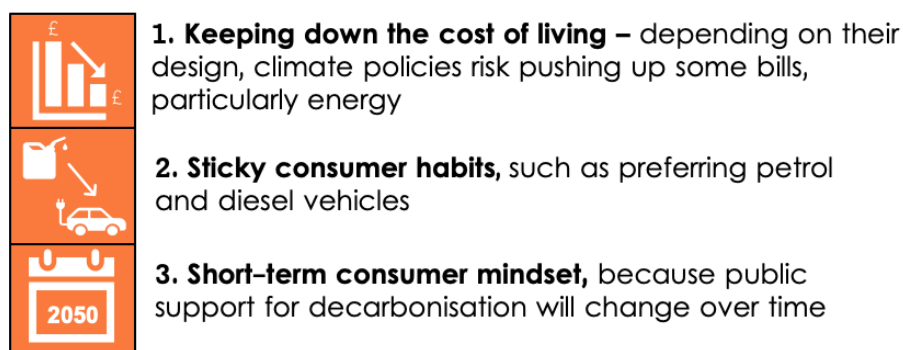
£

£

1. **Keeping down the cost of living –** depending on their design, climate policies risk pushing up some bills, particularly energy

2. **Sticky consumer habits,** such as preferring petrol and diesel vehicles

2050

3. **Short-term consumer mindset,** because public support for decarbonisation will change over time